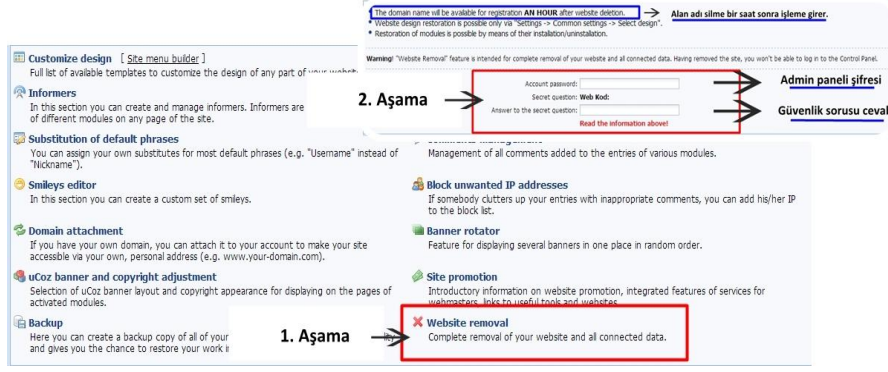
The domain name will be available for registration **AN HOUR** after website deletion.
* Website design restoration is possible only via "Settings -> Common settings -> Select design".
* Restoration of modules is possible by means of their installation/uninstallation.

Alan adı silme bir saat sonra işleme girer.

Warning! "Website Removal" feature is intended for complete removal of your website and all connected data. Having removed the site, you won't be able to log in to the Control Panel.

2. Aşama

Account password:
Secret question: Web Kod:
Answer to the secret question:
Read the information above!

Admin paneli şifresi

Güvenlik sorusu ceva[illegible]

Customize design [ Site menu builder ]
Full list of available templates to customize the design of any part of your website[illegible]

Informers
In this section you can create and manage informers. Informers are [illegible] of different modules on any page of the site.

Substitution of default phrases
You can assign your own substitutes for most default phrases (e.g. "Username" instead of "Nickname").

Smileys editor
In this section you can create a custom set of smileys.

Domain attachment
If you have your own domain, you can attach it to your account to make your site accessible via your own, personal address (e.g. www.your-domain.com).

uCoz banner and copyright adjustment
Selection of uCoz banner layout and copyright appearance for displaying on the pages of activated modules.

Backup
Here you can create a backup copy of all of your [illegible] and gives you the chance to restore your work i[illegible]

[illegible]
Management of all comments added to the entries of various modules.

Block unwanted IP addresses
If somebody clutters up your entries with inappropriate comments, you can add his/her IP to the block list.

Banner rotator
Feature for displaying several banners in one place in random order.

Site promotion
Introductory information on website promotion, integrated features of services for webmasters, links to useful tools and websites.

1. Aşama

Website removal
Complete removal of your website and all connected data.